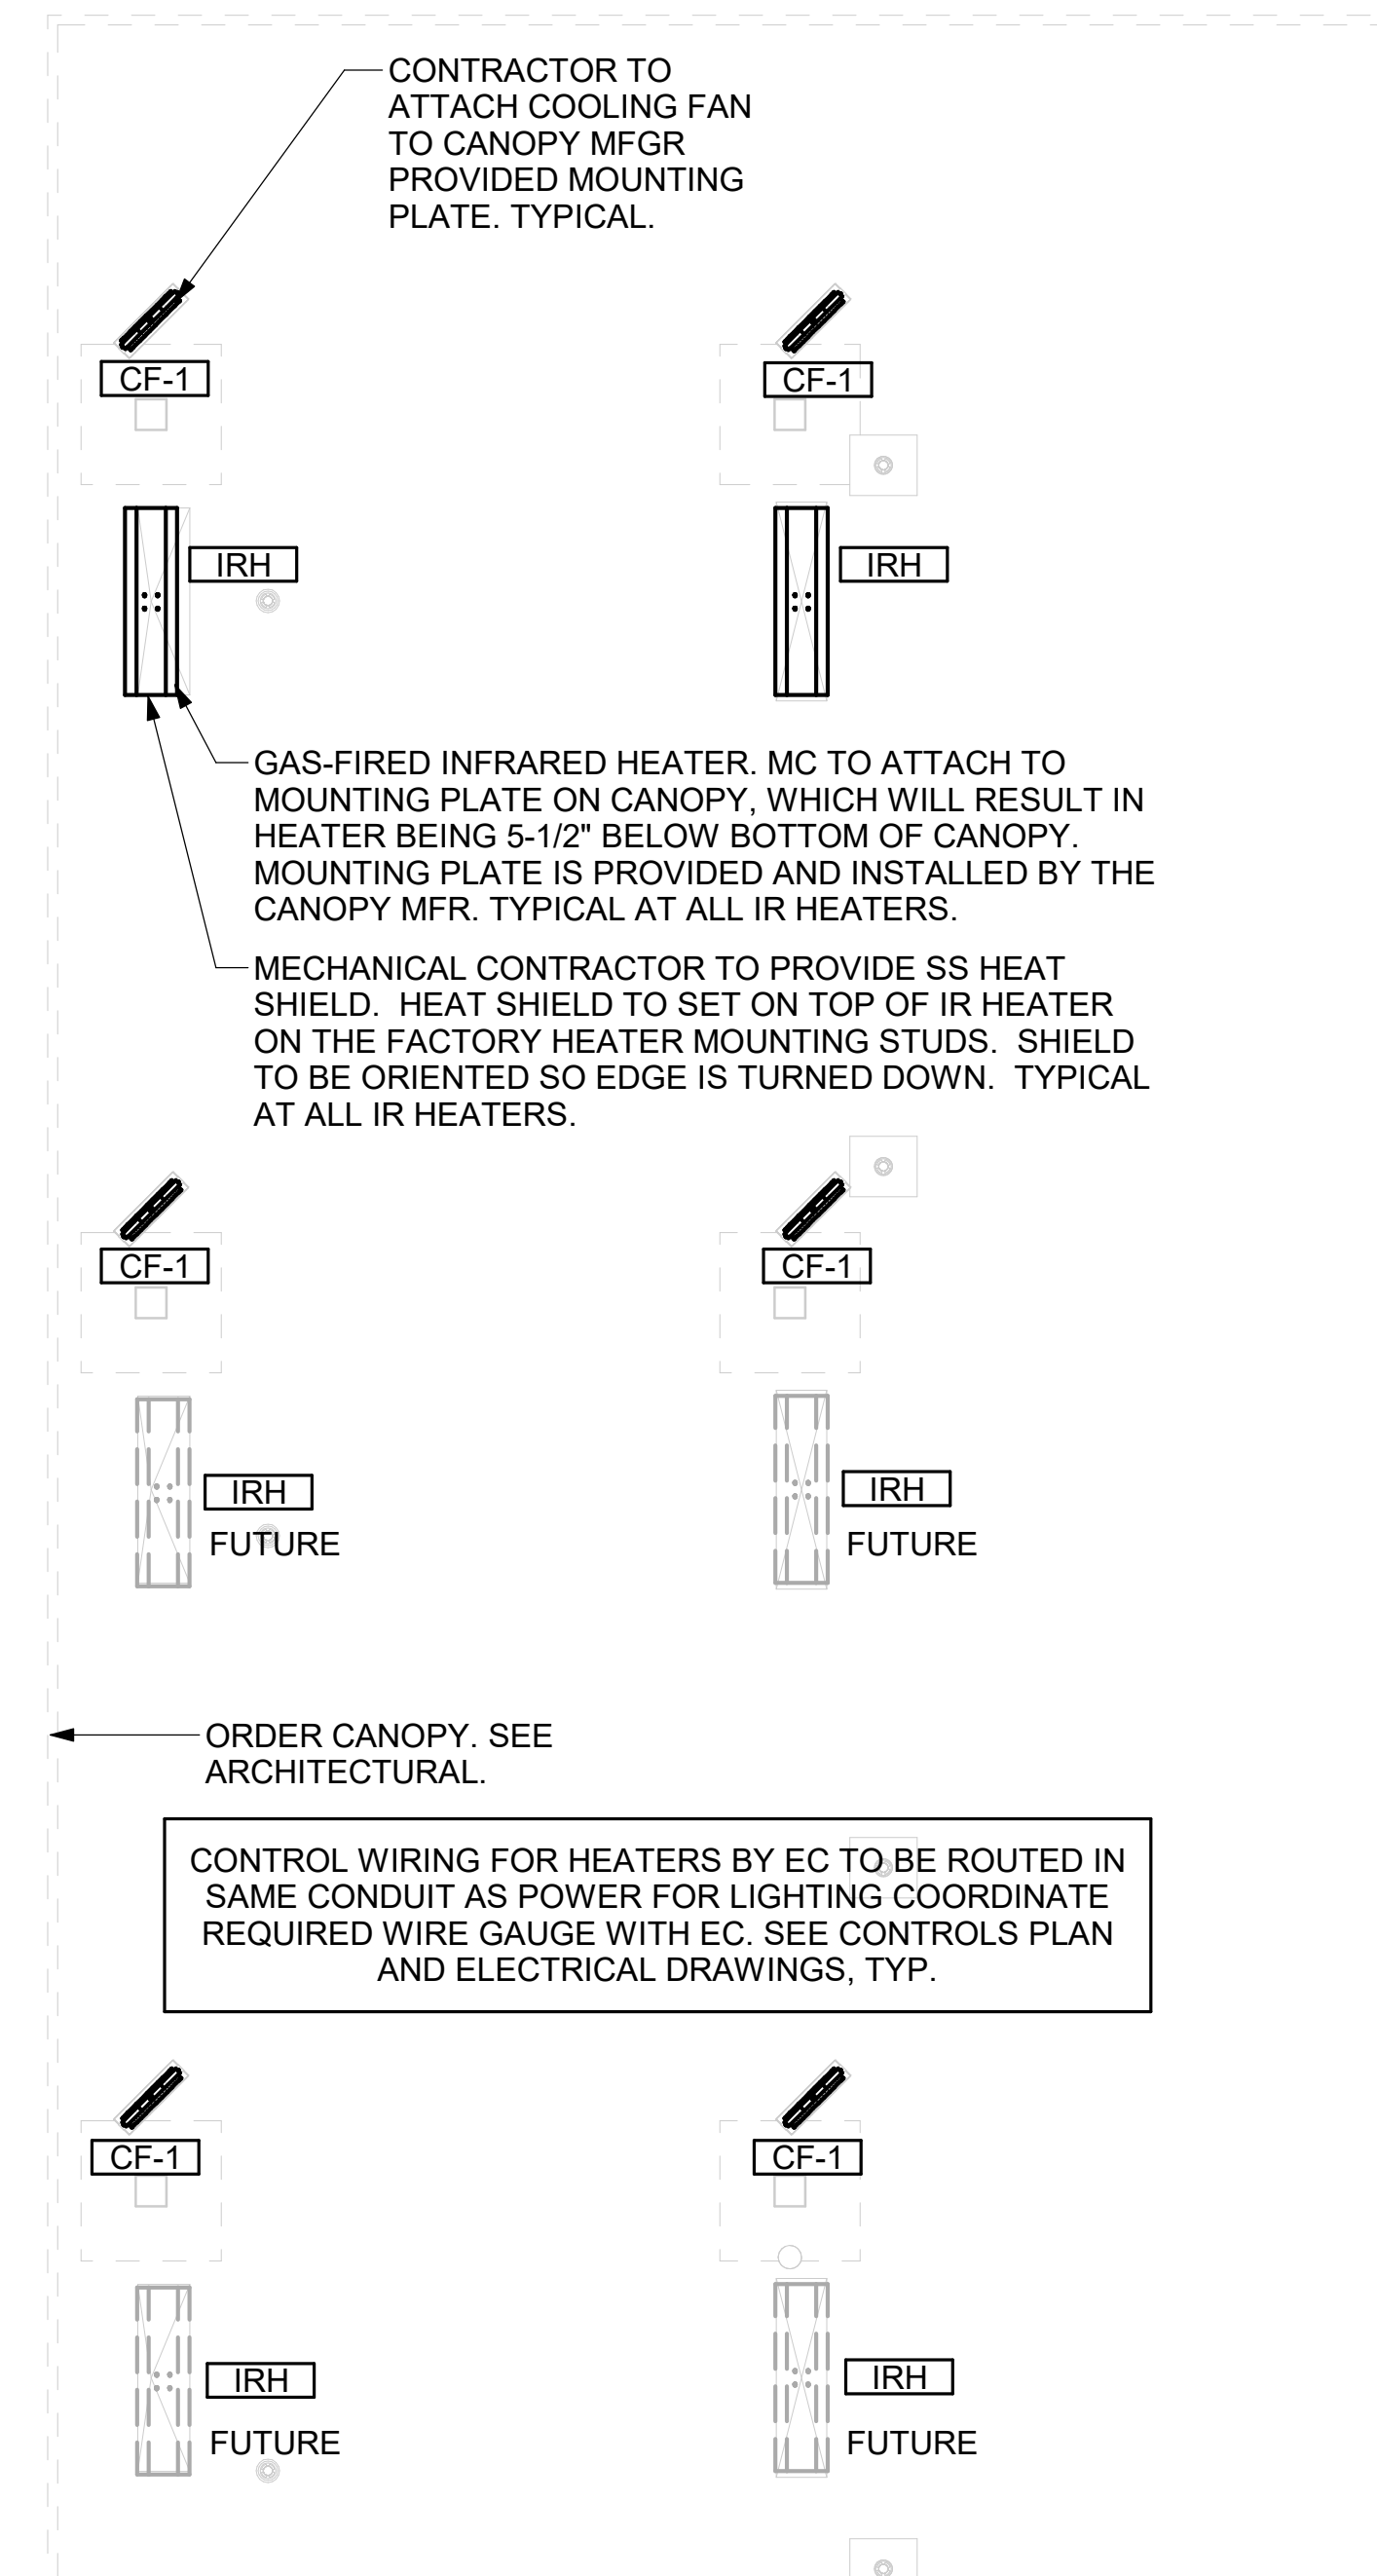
CONTRACTOR TO ATTACH COOLING FAN TO CANOPY MFGR PROVIDED MOUNTING PLATE. TYPICAL.

CF-1

CF-1

IRH

IRH

GAS-FIRED INFRARED HEATER. MC TO ATTACH TO MOUNTING PLATE ON CANOPY, WHICH WILL RESULT IN HEATER BEING 5-1/2" BELOW BOTTOM OF CANOPY. MOUNTING PLATE IS PROVIDED AND INSTALLED BY THE CANOPY MFR. TYPICAL AT ALL IR HEATERS.

MECHANICAL CONTRACTOR TO PROVIDE SS HEAT SHIELD. HEAT SHIELD TO SET ON TOP OF IR HEATER ON THE FACTORY HEATER MOUNTING STUDS. SHIELD TO BE ORIENTED SO EDGE IS TURNED DOWN. TYPICAL AT ALL IR HEATERS.

CF-1

CF-1

IRH
FUTURE

IRH
FUTURE

ORDER CANOPY. SEE ARCHITECTURAL.

CONTROL WIRING FOR HEATERS BY EC TO BE ROUTED IN SAME CONDUIT AS POWER FOR LIGHTING COORDINATE REQUIRED WIRE GAUGE WITH EC. SEE CONTROLS PLAN AND ELECTRICAL DRAWINGS, TYP.

CF-1

CF-1

IRH
FUTURE

IRH
FUTURE